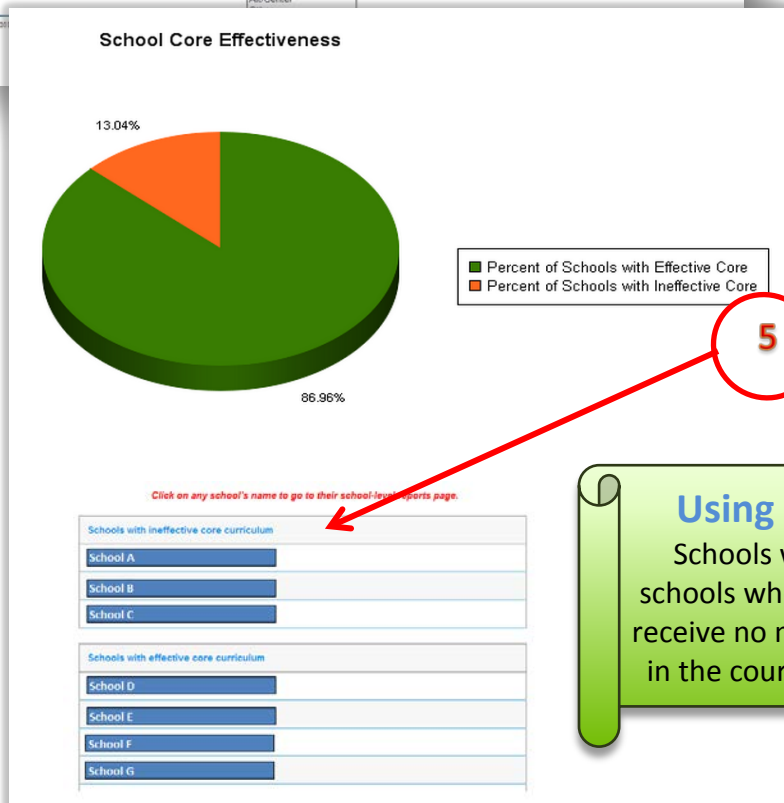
School Core Effectiveness

13.04%

86.96%

Percent of Schools with Effective Core
Percent of Schools with Ineffective Core

5

Click on any school's name to go to their school-level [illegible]ports page.

Schools with ineffective core curriculum

School A

School B

School C

Schools with effective core curriculum

School D

School E

School F

School G

Using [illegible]
Schools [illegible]
schools wh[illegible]
receive no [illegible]
in the cour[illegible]